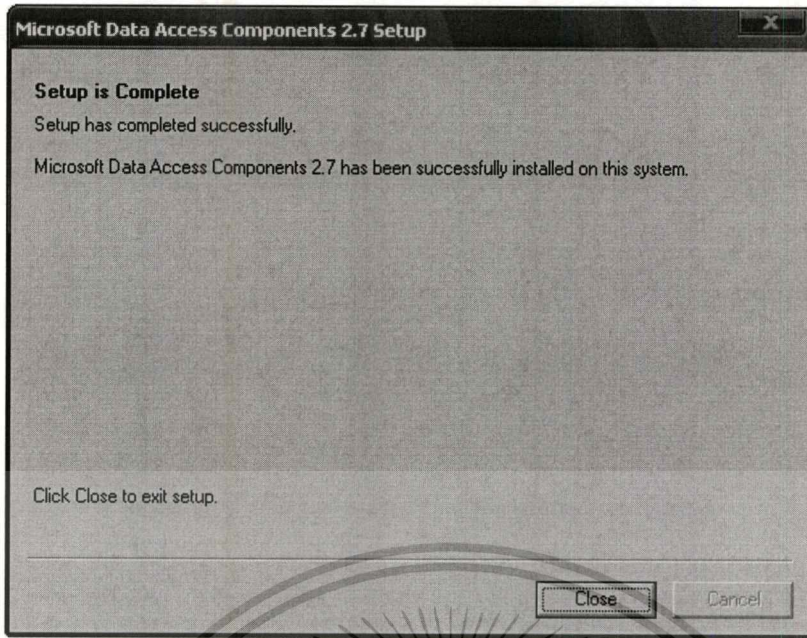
Microsoft Data Access Components 2.7 Setup

X

Setup is Complete

Setup has completed successfully.

Microsoft Data Access Components 2.7 has been successfully installed on this system.

Click Close to exit setup.

Close

Cancel